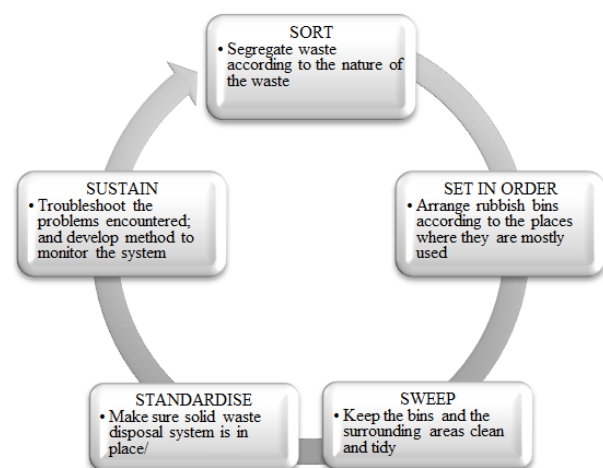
SORT
• Segregate waste according to the nature of the waste

SET IN ORDER
• Arrange rubbish bins according to the places where they are mostly used

SWEEP
• Keep the bins and the surrounding areas clean and tidy

STANDARDISE
• Make sure solid waste disposal system is in place/

SUSTAIN
• Troubleshoot the problems encountered; and develop method to monitor the system